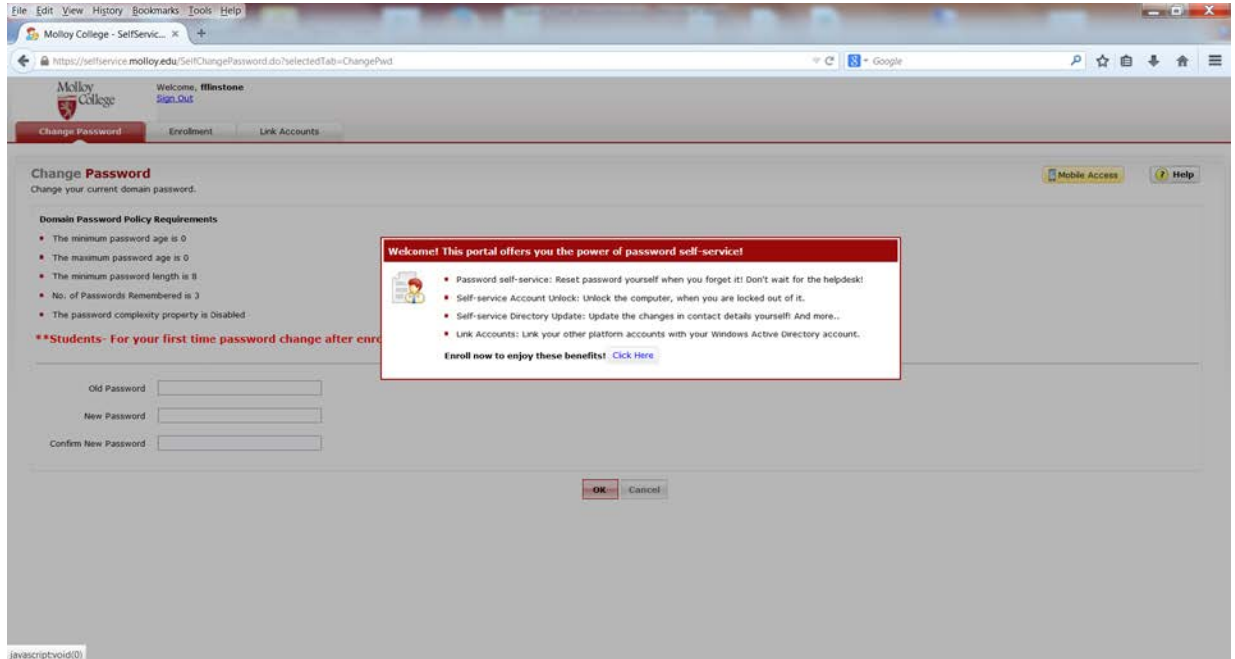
File Edit View History Bookmarks Tools Help

Molloy College - SelfServic... ×

https://selfservice.molloy.edu/SelfChangePassword.do?selectedTab=ChangePwd

Google

Molloy College

Welcome, fflinstone
Sign Out

Change Password | Enrollment | Link Accounts

Change Password
Change your current domain password.

Mobile Access

Help

Domain Password Policy Requirements

- The minimum password age is 0
- The maximum password age is 0
- The minimum password length is 8
- No. of Passwords Remembered is 3
- The password complexity property is Disabled

**Students- For your first time password change after enr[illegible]

Welcome! This portal offers you the power of password self-service!

- Password self-service: Reset password yourself when you forget it! Don't wait for the helpdesk!
- Self-service Account Unlock: Unlock the computer, when you are locked out of it.
- Self-service Directory Update: Update the changes in contact details yourself! And more...
- Link Accounts: Link your other platform accounts with your Windows Active Directory account.

Enroll now to enjoy these benefits! Click Here

Old Password

New Password

Confirm New Password

OK Cancel

javascript:void(0)